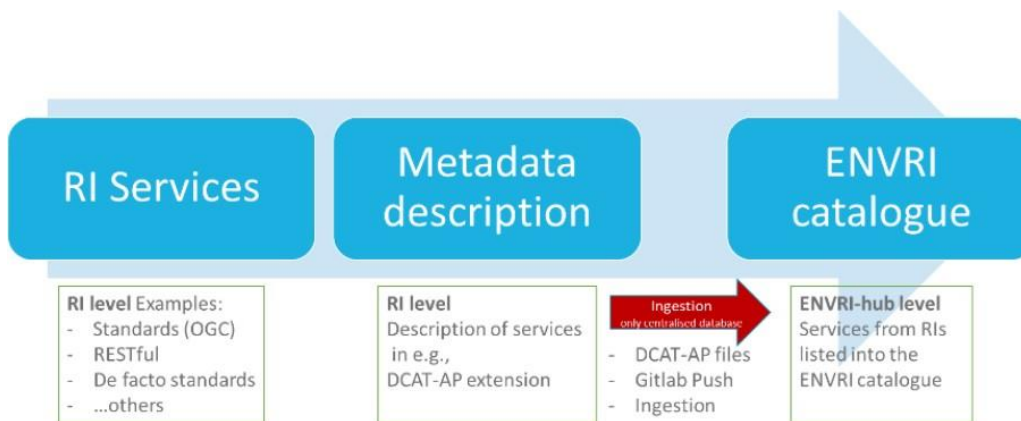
RI Services

Metadata description

ENVRI catalogue

**RI level** Examples:
- Standards (OGC)
- RESTful
- De facto standards
- …others

**RI level**
Description of services in e.g., DCAT-AP extension

Ingestion
only centralised database

- DCAT-AP files
- Gitlab Push
- Ingestion

**ENVRI-hub level**
Services from RIs listed into the ENVRI catalogue